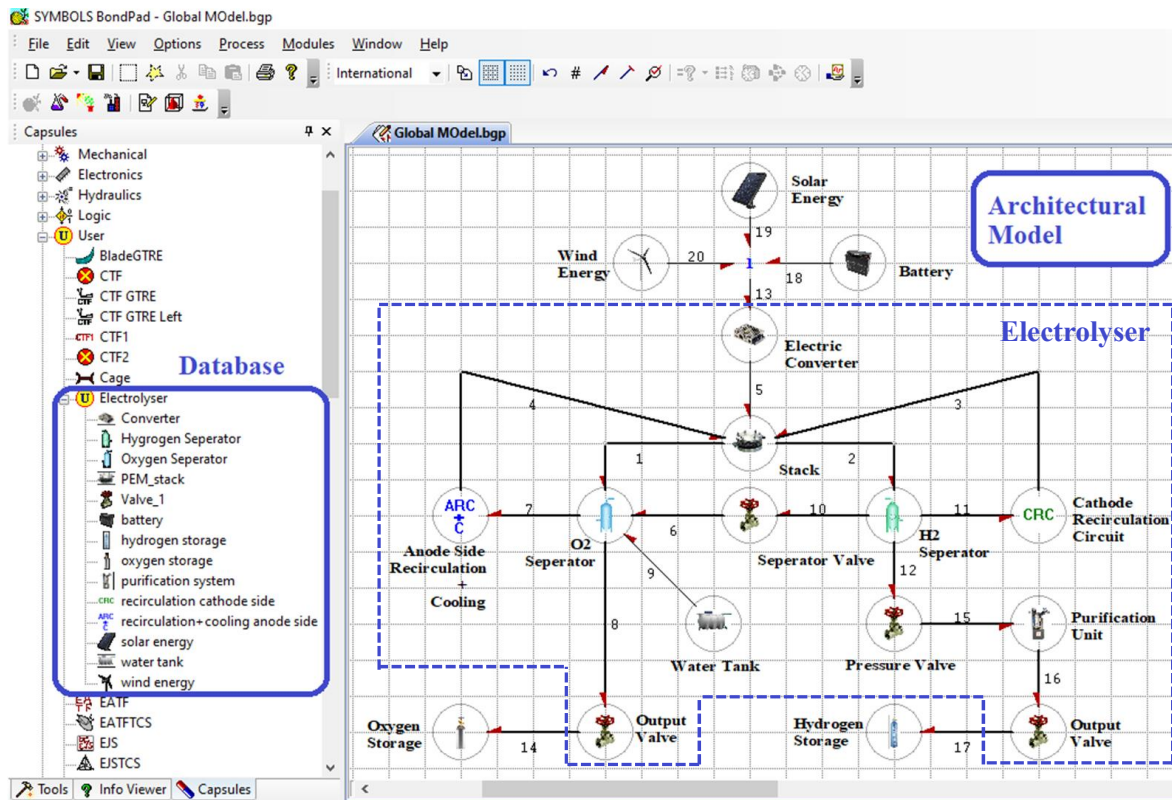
SYMBOLS BondPad - Global MOdel.bgp

File Edit View Options Process Modules Window Help

International

Capsules

Mechanical
Electronics
Hydraulics
Logic
User
BladeGTRE
CTF
CTF GTRE
CTF GTRE Left
CTF1
CTF2
Cage
Electrolyser
Converter
Hydrogen Seperator
Oxygen Seperator
PEM_stack
Valve_1
battery
hydrogen storage
oxygen storage
purification system
recirculation cathode side
recirculation+cooling anode side
solar energy
water tank
wind energy
EATF
EATFTCS
EJS
EJSTCS

Database

Tools Info Viewer Capsules

Global MOdel.bgp

Solar Energy

Architectural Model

19

Wind Energy

20

1

18

Battery

13

Electric Converter

Electrolyser

4

5

3

Stack

1

2

ARC C

7

6

10

11

CRC

Cathode Recirculation Circuit

Anode Side Recirculation + Cooling

O2 Seperator

Seperator Valve

H2 Seperator

9

12

8

15

Purification Unit

Water Tank

Pressure Valve

16

Oxygen Storage

14

Output Valve

Hydrogen Storage

17

Output Valve